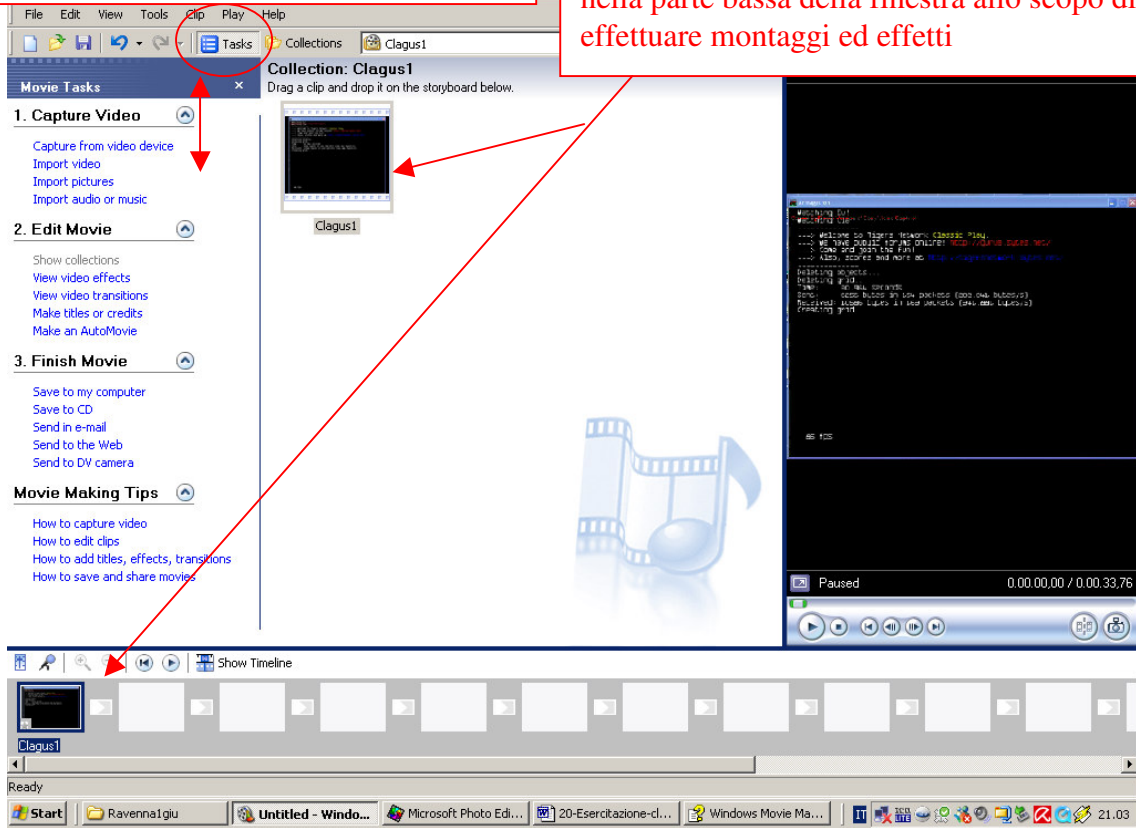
File Edit View Tools Clip Play Help

Tasks Collections Clagus1

nella parte bassa della finestra allo scopo di effettuare montaggi ed effetti

Movie Tasks ×

1. Capture Video

Capture from video device
Import video
Import pictures
Import audio or music

2. Edit Movie

Show collections
View video effects
View video transitions
Make titles or credits
Make an AutoMovie

3. Finish Movie

Save to my computer
Save to CD
Send in e-mail
Send to the Web
Send to DV camera

Movie Making Tips

How to capture video
How to edit clips
How to add titles, effects, transitions
How to save and share movies

Collection: Clagus1
Drag a clip and drop it on the storyboard below.

Clagus1

Paused 0.00.00,00 / 0.00.33,76

Show Timeline

Clagus1

Ready

Start Ravenna1giu Untitled - Windo... Microsoft Photo Edi... 20-Esercitazione-cl... Windows Movie Ma... 21.03